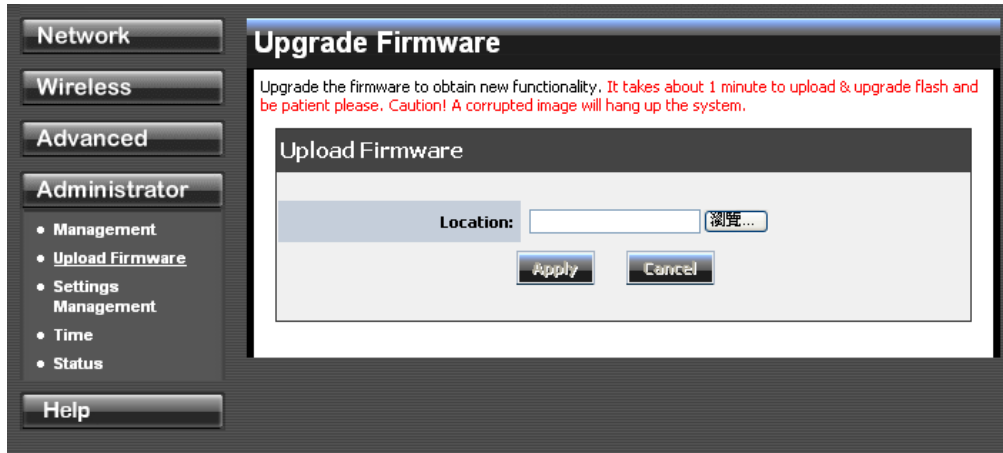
Network

Wireless

Advanced

Administrator

• Management
• Upload Firmware
• Settings Management
• Time
• Status

Help

Upgrade Firmware

Upgrade the firmware to obtain new functionality. It takes about 1 minute to upload & upgrade flash and be patient please. Caution! A corrupted image will hang up the system.

Upload Firmware

Location: 瀏覽...

Apply Cancel